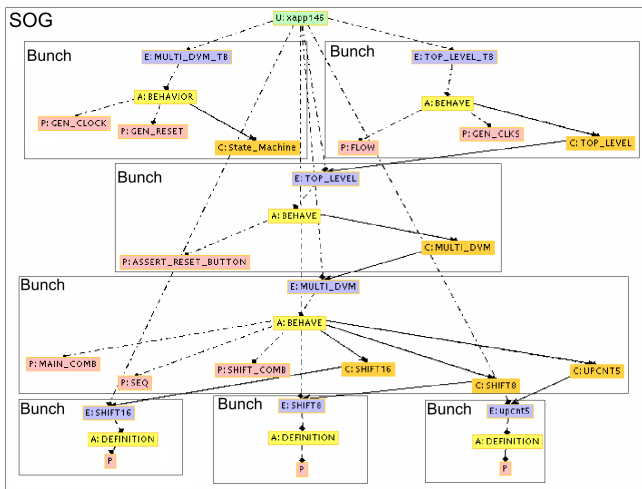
SOG

U: xapp145

Bunch

E: MULTI_DVM_TB

A: BEHAVIOR

P: GEN_CLOCK

P: GEN_RESET

C: State_Machine

Bunch

E: TOP_LEVEL_TB

A: BEHAVE

P: FLOW

P: GEN_CLKS

C: TOP_LEVEL

Bunch

E: TOP_LEVEL

A: BEHAVE

C: MULTI_DVM

P: ASSERT_RESET_BUTTON

Bunch

E: MULTI_DVM

A: BEHAVE

P: MAIN_COMB

P: SEQ

P: SHIFT_COMB

C: SHIFT16

C: SHIFT8

C: UPCNT5

Bunch

E: SHIFT16

A: DEFINITION

P

Bunch

E: SHIFT8

A: DEFINITION

P

Bunch

E: upcnt5

A: DEFINITION

P